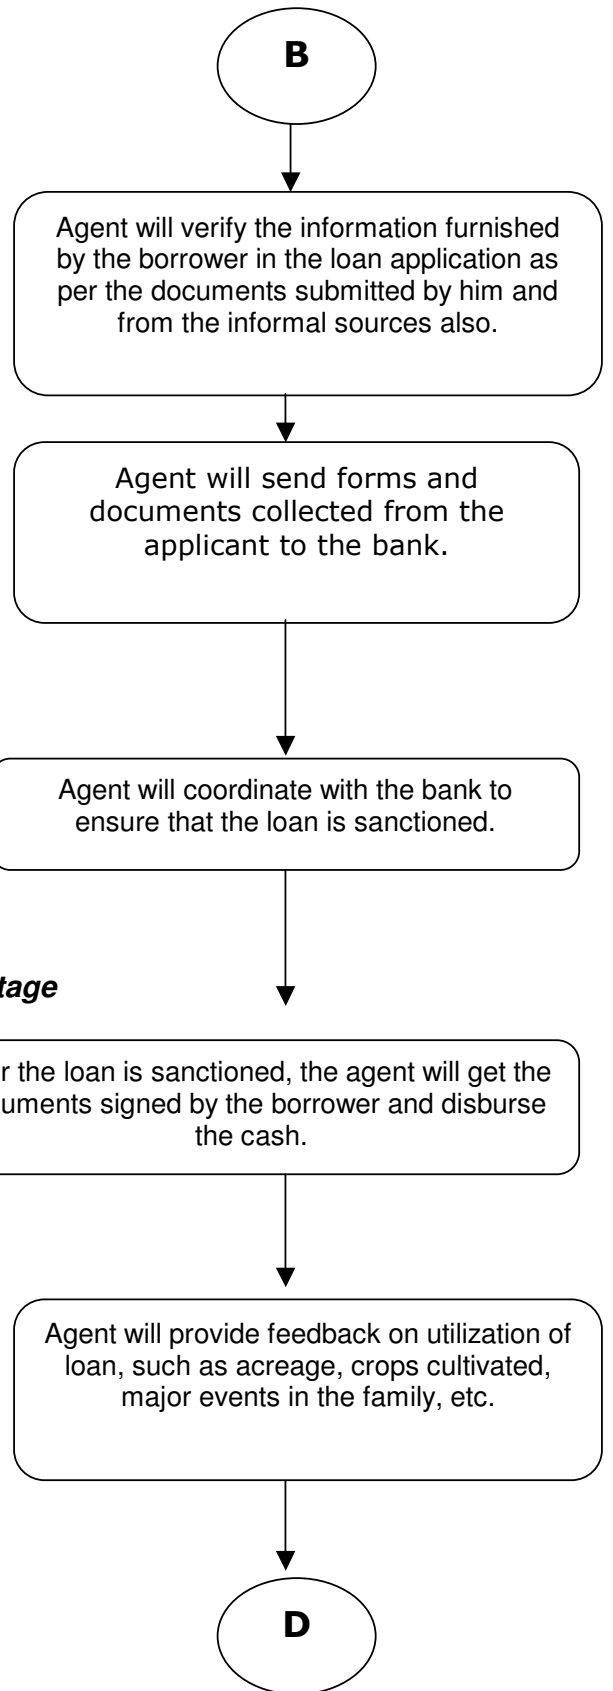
B

Agent will verify the information furnished by the borrower in the loan application as per the documents submitted by him and from the informal sources also.

Agent will send forms and documents collected from the applicant to the bank.

Agent will coordinate with the bank to ensure that the loan is sanctioned.

tage

r the loan is sanctioned, the agent will get the uments signed by the borrower and disburse the cash.

Agent will provide feedback on utilization of loan, such as acreage, crops cultivated, major events in the family, etc.

D